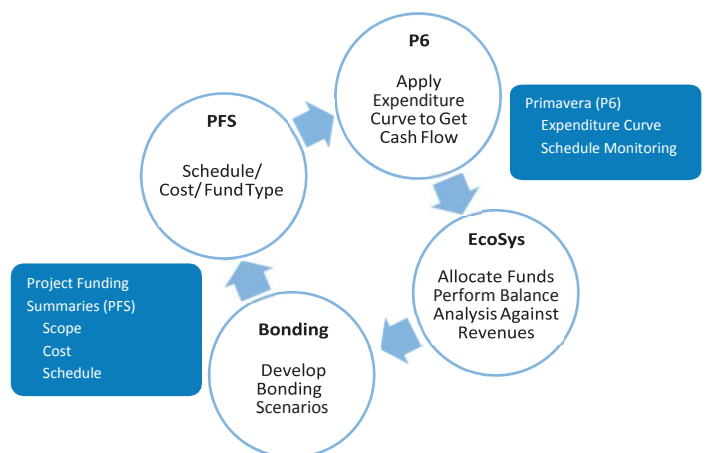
P6

Apply Expenditure Curve to Get Cash Flow

Primavera (P6)
Expenditure Curve
Schedule Monitoring

PFS

Schedule/ Cost/ Fund Type

EcoSys

Allocate Funds Perform Balance Analysis Against Revenues

Project Funding Summaries (PFS)
Scope
Cost
Schedule

Bonding

Develop Bonding Scenarios